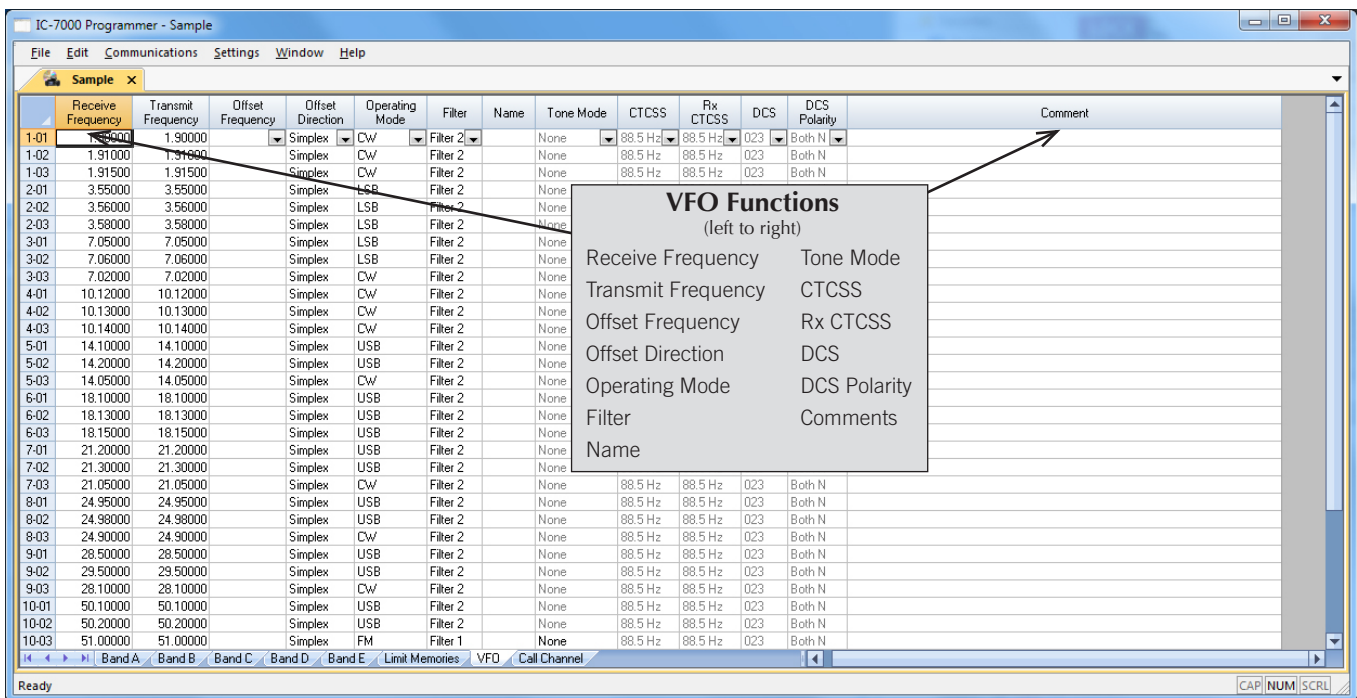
IC-7000 Programmer - Sample

File Edit Communications Settings Window Help

Sample ×

| | Receive Frequency | Transmit Frequency | Offset Frequency | Offset Direction | Operating Mode | Filter | Name | Tone Mode | CTCSS | Rx CTCSS | DCS | DCS Polarity | Comment |
|---|---|---|---|---|---|---|---|---|---|---|---|---|---|
| 1-01 | 1.90000 | 1.90000 | | Simplex | CW | Filter 2 | | None | 88.5 Hz | 88.5 Hz | 023 | Both N | |
| 1-02 | 1.91000 | 1.91000 | | Simplex | CW | Filter 2 | | None | 88.5 Hz | 88.5 Hz | 023 | Both N | |
| 1-03 | 1.91500 | 1.91500 | | Simplex | CW | Filter 2 | | None | 88.5 Hz | 88.5 Hz | 023 | Both N | |
| 2-01 | 3.55000 | 3.55000 | | Simplex | LSB | Filter 2 | | None | | | | | |
| 2-02 | 3.56000 | 3.56000 | | Simplex | LSB | Filter 2 | | None | | | | | |
| 2-03 | 3.58000 | 3.58000 | | Simplex | LSB | Filter 2 | | None | | | | | |
| 3-01 | 7.05000 | 7.05000 | | Simplex | LSB | Filter 2 | | None | | | | | |
| 3-02 | 7.06000 | 7.06000 | | Simplex | LSB | Filter 2 | | None | | | | | |
| 3-03 | 7.02000 | 7.02000 | | Simplex | CW | Filter 2 | | None | | | | | |
| 4-01 | 10.12000 | 10.12000 | | Simplex | CW | Filter 2 | | None | | | | | |
| 4-02 | 10.13000 | 10.13000 | | Simplex | CW | Filter 2 | | None | | | | | |
| 4-03 | 10.14000 | 10.14000 | | Simplex | CW | Filter 2 | | None | | | | | |
| 5-01 | 14.10000 | 14.10000 | | Simplex | USB | Filter 2 | | None | | | | | |
| 5-02 | 14.20000 | 14.20000 | | Simplex | USB | Filter 2 | | None | | | | | |
| 5-03 | 14.05000 | 14.05000 | | Simplex | CW | Filter 2 | | None | | | | | |
| 6-01 | 18.10000 | 18.10000 | | Simplex | USB | Filter 2 | | None | | | | | |
| 6-02 | 18.13000 | 18.13000 | | Simplex | USB | Filter 2 | | None | | | | | |
| 6-03 | 18.15000 | 18.15000 | | Simplex | USB | Filter 2 | | None | | | | | |
| 7-01 | 21.20000 | 21.20000 | | Simplex | USB | Filter 2 | | None | | | | | |
| 7-02 | 21.30000 | 21.30000 | | Simplex | USB | Filter 2 | | None | | | | | |
| 7-03 | 21.05000 | 21.05000 | | Simplex | CW | Filter 2 | | None | 88.5 Hz | 88.5 Hz | 023 | Both N | |
| 8-01 | 24.95000 | 24.95000 | | Simplex | USB | Filter 2 | | None | 88.5 Hz | 88.5 Hz | 023 | Both N | |
| 8-02 | 24.98000 | 24.98000 | | Simplex | USB | Filter 2 | | None | 88.5 Hz | 88.5 Hz | 023 | Both N | |
| 8-03 | 24.90000 | 24.90000 | | Simplex | CW | Filter 2 | | None | 88.5 Hz | 88.5 Hz | 023 | Both N | |
| 9-01 | 28.50000 | 28.50000 | | Simplex | USB | Filter 2 | | None | 88.5 Hz | 88.5 Hz | 023 | Both N | |
| 9-02 | 29.50000 | 29.50000 | | Simplex | USB | Filter 2 | | None | 88.5 Hz | 88.5 Hz | 023 | Both N | |
| 9-03 | 28.10000 | 28.10000 | | Simplex | CW | Filter 2 | | None | 88.5 Hz | 88.5 Hz | 023 | Both N | |
| 10-01 | 50.10000 | 50.10000 | | Simplex | USB | Filter 2 | | None | 88.5 Hz | 88.5 Hz | 023 | Both N | |
| 10-02 | 50.20000 | 50.20000 | | Simplex | USB | Filter 2 | | None | 88.5 Hz | 88.5 Hz | 023 | Both N | |
| 10-03 | 51.00000 | 51.00000 | | Simplex | FM | Filter 1 | | None | 88.5 Hz | 88.5 Hz | 023 | Both N | |

VFO Functions
(left to right)
Receive Frequency
Transmit Frequency
Offset Frequency
Offset Direction
Operating Mode
Filter
Name
Tone Mode
CTCSS
Rx CTCSS
DCS
DCS Polarity
Comments

Band A Band B Band C Band D Band E Limit Memories VFO Call Channel

Ready CAP NUM SCRL